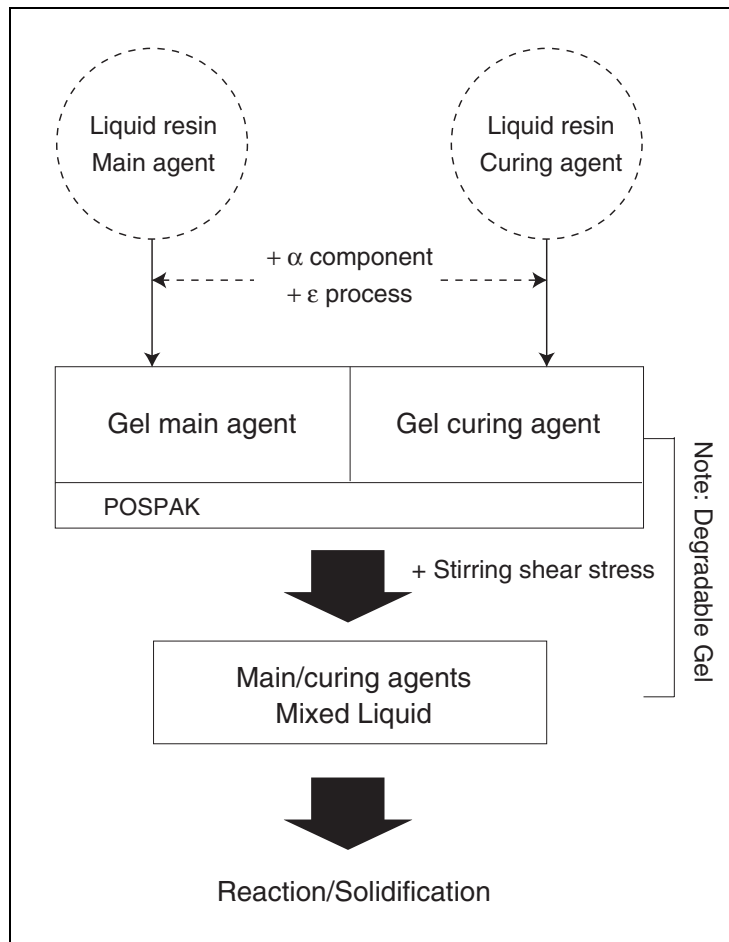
Liquid resin
Main agent

Liquid resin
Curing agent

+ $\alpha$ component
+ $\varepsilon$ process

Gel main agent

Gel curing agent

POSPAK

Note: Degradable Gel

+ Stirring shear stress

Main/curing agents
Mixed Liquid

Reaction/Solidification